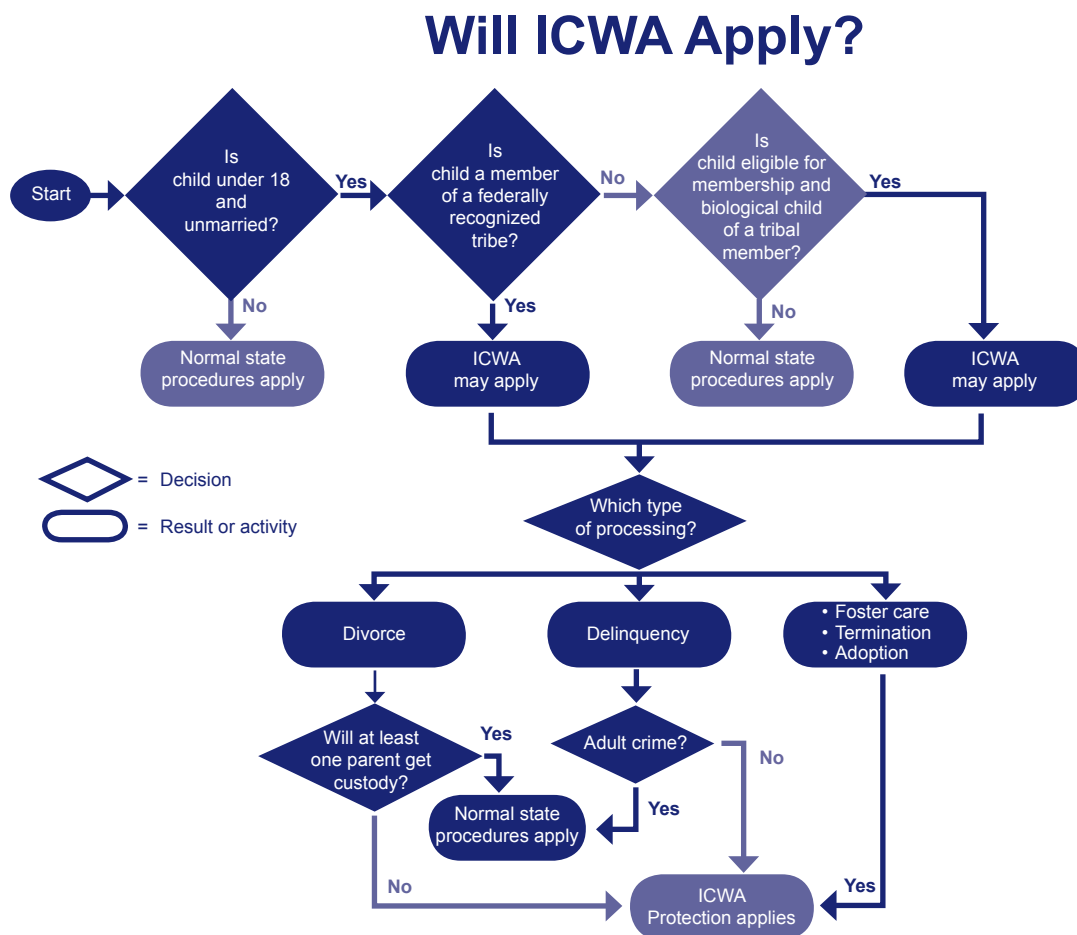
Will ICWA Apply?

Start

Is child under 18 and unmarried?

Yes

No

Normal state procedures apply

Is child a member of a federally recognized tribe?

No

Yes

ICWA may apply

Is child eligible for membership and biological child of a tribal member?

Yes

No

Normal state procedures apply

ICWA may apply

= Decision

= Result or activity

Which type of processing?

Divorce

Delinquency

• Foster care
• Termination
• Adoption

Will at least one parent get custody?

Yes

Normal state procedures apply

No

Adult crime?

No

Yes

Yes

ICWA Protection applies